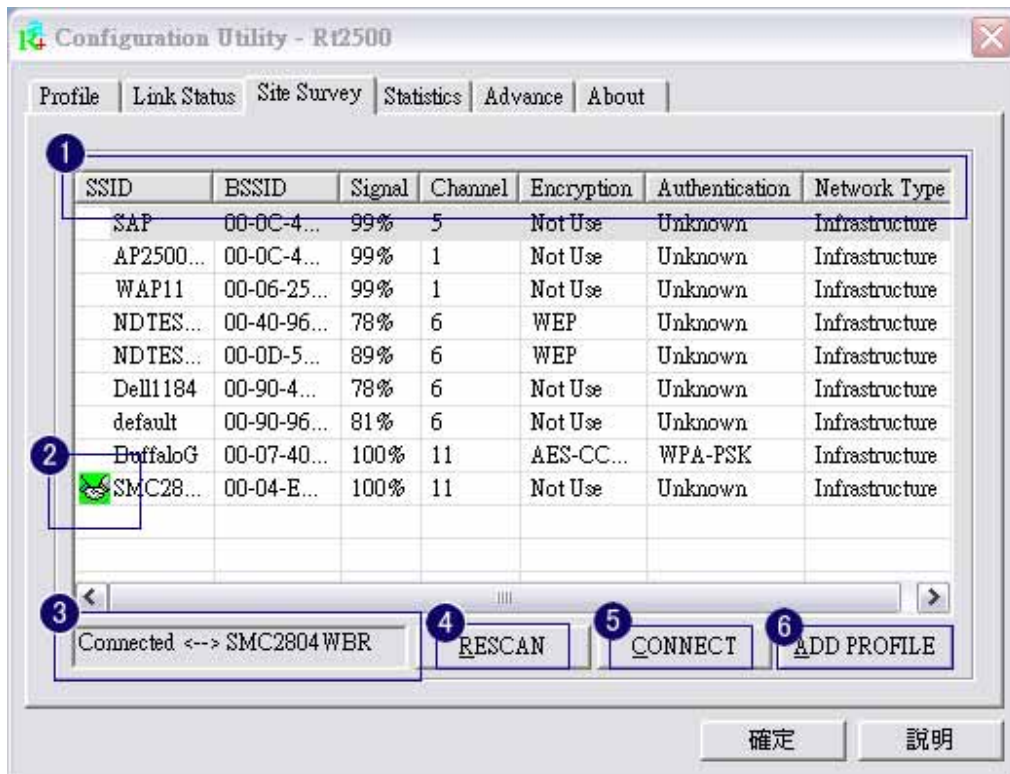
Configuration Utility - Rt2500

Profile | Link Status | Site Survey | Statistics | Advance | About

1

| SSID | BSSID | Signal | Channel | Encryption | Authentication | Network Type |
|---|---|---|---|---|---|---|
| SAP | 00-0C-4... | 99% | 5 | Not Use | Unknown | Infrastructure |
| AP2500... | 00-0C-4... | 99% | 1 | Not Use | Unknown | Infrastructure |
| WAP11 | 00-06-25... | 99% | 1 | Not Use | Unknown | Infrastructure |
| NDTES... | 00-40-96... | 78% | 6 | WEP | Unknown | Infrastructure |
| NDTES... | 00-0D-5... | 89% | 6 | WEP | Unknown | Infrastructure |
| Dell1184 | 00-90-4... | 78% | 6 | Not Use | Unknown | Infrastructure |
| default | 00-90-96... | 81% | 6 | Not Use | Unknown | Infrastructure |
| BuffaloG | 00-07-40... | 100% | 11 | AES-CC... | WPA-PSK | Infrastructure |
| SMC28... | 00-04-E... | 100% | 11 | Not Use | Unknown | Infrastructure |

2

3 Connected <--> SMC2804WBR

4 RESCAN

5 CONNECT

6 ADD PROFILE

確定 説明